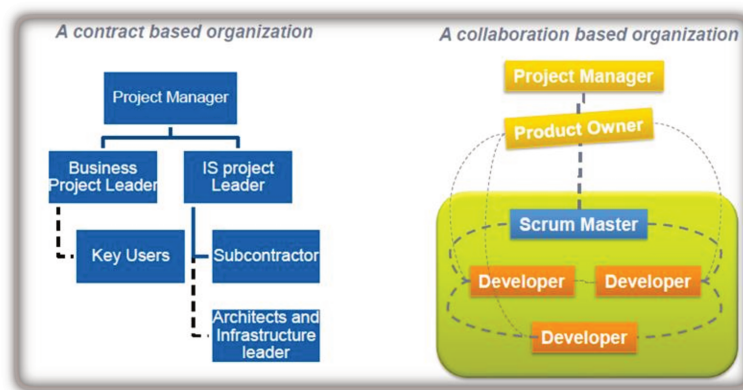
A contract based organization

Project Manager

Business Project Leader

IS project Leader

Key Users

Subcontractor

Architects and Infrastructure leader

A collaboration based organization

Project Manager

Product Owner

Scrum Master

Developer

Developer

Developer